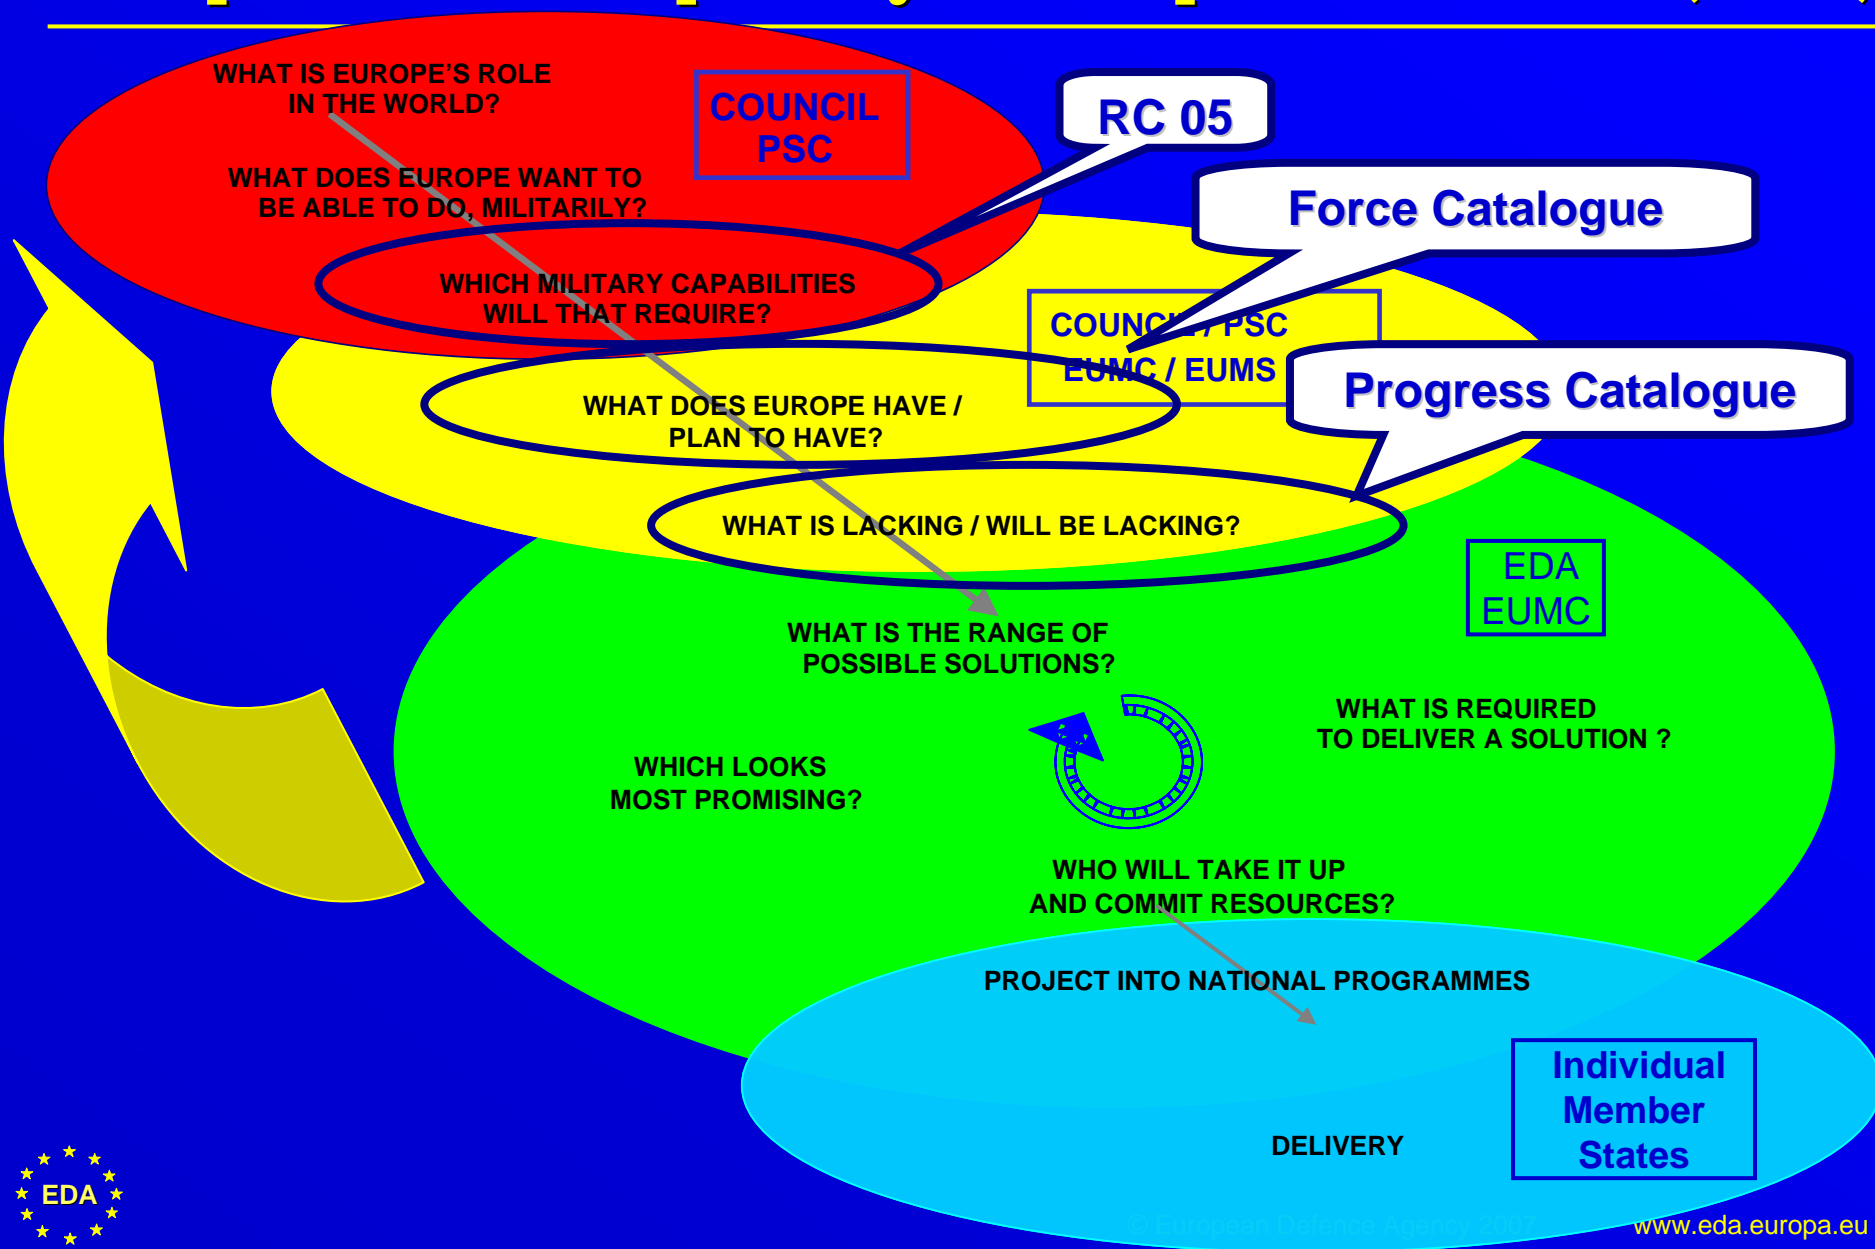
WHAT IS EUROPE'S ROLE IN THE WORLD?

COUNCIL PSC

RC 05

WHAT DOES EUROPE WANT TO BE ABLE TO DO, MILITARILY?

Force Catalogue

WHICH MILITARY CAPABILITIES WILL THAT REQUIRE?

COUNCIL / PSC EUMC / EUMS

Progress Catalogue

WHAT DOES EUROPE HAVE / PLAN TO HAVE?

WHAT IS LACKING / WILL BE LACKING?

EDA EUMC

WHAT IS THE RANGE OF POSSIBLE SOLUTIONS?

WHAT IS REQUIRED TO DELIVER A SOLUTION ?

WHICH LOOKS MOST PROMISING?

WHO WILL TAKE IT UP AND COMMIT RESOURCES?

PROJECT INTO NATIONAL PROGRAMMES

Individual Member States

DELIVERY

EDA

© European Defence Agency 2007

www.eda.europa.eu